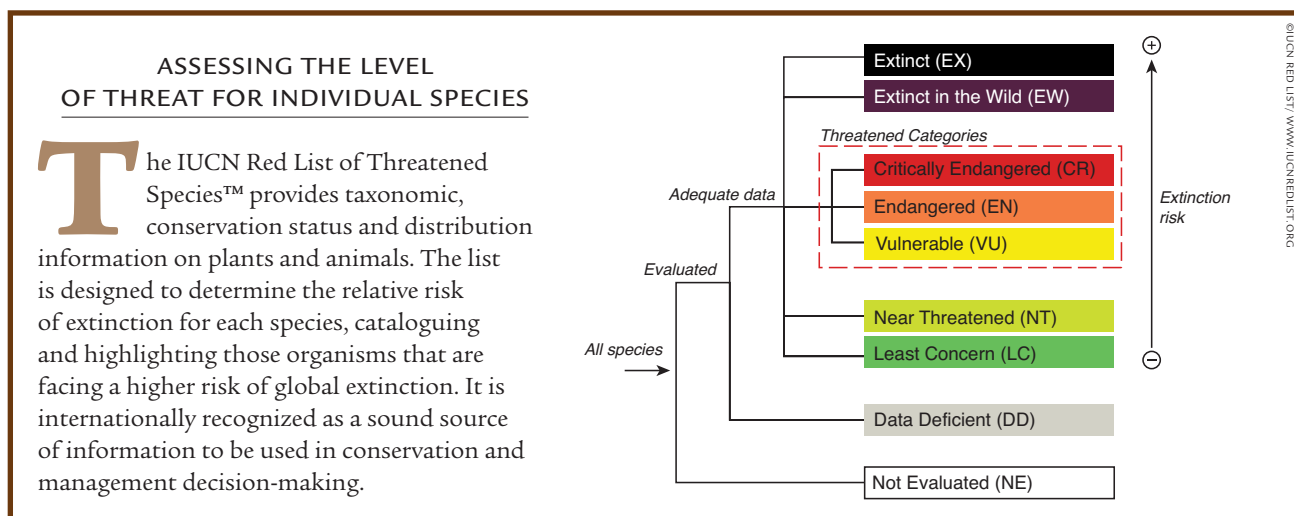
ASSESSING THE LEVEL OF THREAT FOR INDIVIDUAL SPECIES

The IUCN Red List of Threatened Species™ provides taxonomic, conservation status and distribution information on plants and animals. The list is designed to determine the relative risk of extinction for each species, cataloguing and highlighting those organisms that are facing a higher risk of global extinction. It is internationally recognized as a sound source of information to be used in conservation and management decision-making.

Extinct (EX)
Extinct in the Wild (EW)
Threatened Categories
Critically Endangered (CR)
Endangered (EN)
Vulnerable (VU)
Adequate data
Evaluated
All species
Near Threatened (NT)
Least Concern (LC)
Data Deficient (DD)
Not Evaluated (NE)
$\oplus$
Extinction risk
$\ominus$

©IUCN RED LIST/ WWW.IUCNREDLIST.ORG